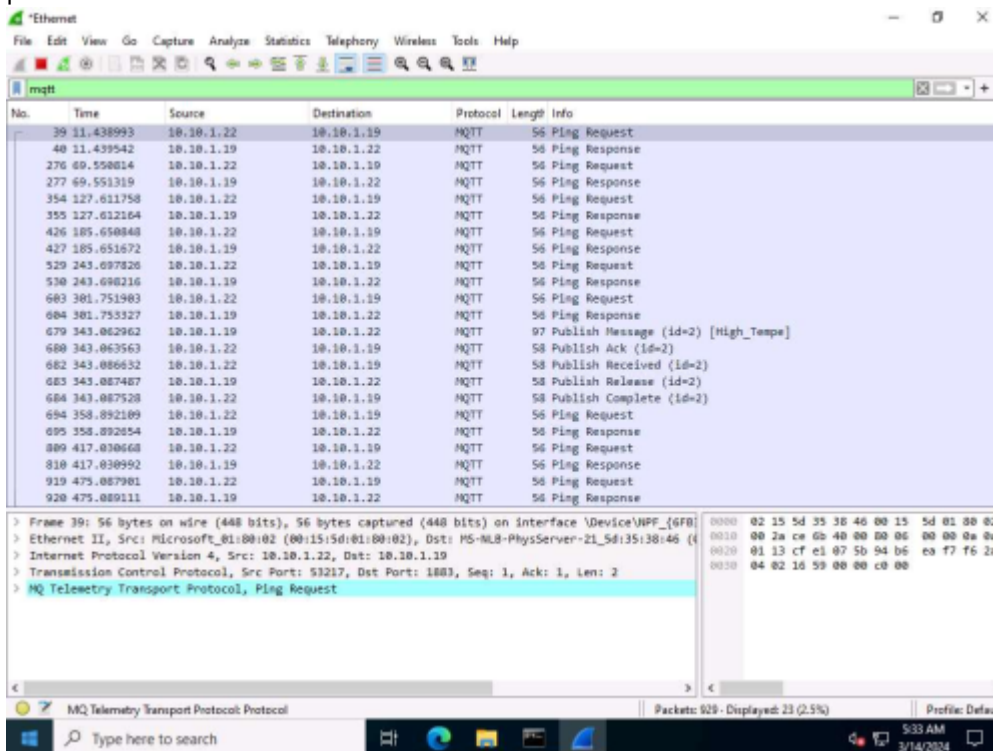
*Ethernet

File Edit View Go Capture Analyze Statistics Telephony Wireless Tools Help

mqtt

| No. | Time | Source | Destination | Protocol | Length | Info |
|---|---|---|---|---|---|---|
| 39 | 11.438993 | 10.10.1.22 | 10.10.1.19 | MQTT | 56 | Ping Request |
| 40 | 11.439542 | 10.10.1.19 | 10.10.1.22 | MQTT | 56 | Ping Response |
| 276 | 69.550814 | 10.10.1.22 | 10.10.1.19 | MQTT | 56 | Ping Request |
| 277 | 69.551319 | 10.10.1.19 | 10.10.1.22 | MQTT | 56 | Ping Response |
| 354 | 127.611758 | 10.10.1.22 | 10.10.1.19 | MQTT | 56 | Ping Request |
| 355 | 127.612164 | 10.10.1.19 | 10.10.1.22 | MQTT | 56 | Ping Response |
| 426 | 185.650848 | 10.10.1.22 | 10.10.1.19 | MQTT | 56 | Ping Request |
| 427 | 185.651672 | 10.10.1.19 | 10.10.1.22 | MQTT | 56 | Ping Response |
| 529 | 243.697826 | 10.10.1.22 | 10.10.1.19 | MQTT | 56 | Ping Request |
| 530 | 243.698216 | 10.10.1.19 | 10.10.1.22 | MQTT | 56 | Ping Response |
| 603 | 301.751903 | 10.10.1.22 | 10.10.1.19 | MQTT | 56 | Ping Request |
| 604 | 301.753327 | 10.10.1.19 | 10.10.1.22 | MQTT | 56 | Ping Response |
| 679 | 343.062962 | 10.10.1.19 | 10.10.1.22 | MQTT | 97 | Publish Message (id=2) [High_Tempe] |
| 680 | 343.063563 | 10.10.1.22 | 10.10.1.19 | MQTT | 58 | Publish Ack (id=2) |
| 682 | 343.086632 | 10.10.1.22 | 10.10.1.19 | MQTT | 58 | Publish Received (id=2) |
| 683 | 343.087487 | 10.10.1.19 | 10.10.1.22 | MQTT | 58 | Publish Release (id=2) |
| 684 | 343.087528 | 10.10.1.22 | 10.10.1.19 | MQTT | 58 | Publish Complete (id=2) |
| 694 | 358.892109 | 10.10.1.22 | 10.10.1.19 | MQTT | 56 | Ping Request |
| 695 | 358.892654 | 10.10.1.19 | 10.10.1.22 | MQTT | 56 | Ping Response |
| 809 | 417.030668 | 10.10.1.22 | 10.10.1.19 | MQTT | 56 | Ping Request |
| 810 | 417.030992 | 10.10.1.19 | 10.10.1.22 | MQTT | 56 | Ping Response |
| 919 | 475.087901 | 10.10.1.22 | 10.10.1.19 | MQTT | 56 | Ping Request |
| 920 | 475.089111 | 10.10.1.19 | 10.10.1.22 | MQTT | 56 | Ping Response |

> Frame 39: 56 bytes on wire (448 bits), 56 bytes captured (448 bits) on interface \Device\NPF_{6FB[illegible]
> Ethernet II, Src: Microsoft_01:80:02 (00:15:5d:01:80:02), Dst: MS-NLB-PhysServer-21_5d:35:38:46 ([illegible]
> Internet Protocol Version 4, Src: 10.10.1.22, Dst: 10.10.1.19
> Transmission Control Protocol, Src Port: 53217, Dst Port: 1883, Seq: 1, Ack: 1, Len: 2
> MQ Telemetry Transport Protocol, Ping Request

0000 02 15 5d 35 38 46 00 15 5d 01 80 0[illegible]
0010 00 2a ce 6b 40 00 80 06 00 00 0a 0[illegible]
0020 01 13 cf e1 07 5b 94 b6 ea f7 f6 2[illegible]
0030 04 02 16 59 00 00 c0 00

MQ Telemetry Transport Protocol: Protocol | Packets: 929 · Displayed: 23 (2.5%) | Profile: Defa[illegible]

Type here to search

5:33 AM
3/14/2024